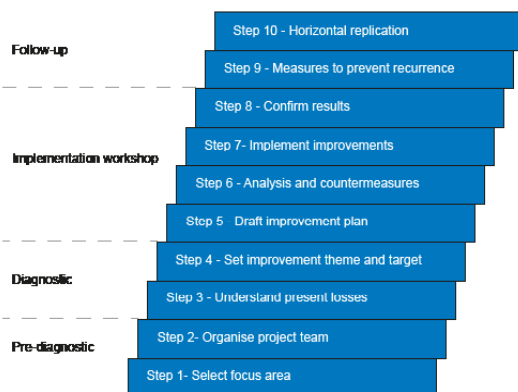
Follow-up

Step 10 - Horizontal replication

Step 9 - Measures to prevent recurrence

Implementation workshop

Step 8 - Confirm results

Step 7- Implement improvements

Step 6 - Analysis and countermeasures

Step 5 Draft improvement plan

Diagnostic

Step 4 - Set improvement theme and target

Step 3 - Understand present losses

Pre-diagnostic

Step 2- Organise project team

Step 1- Select focus area